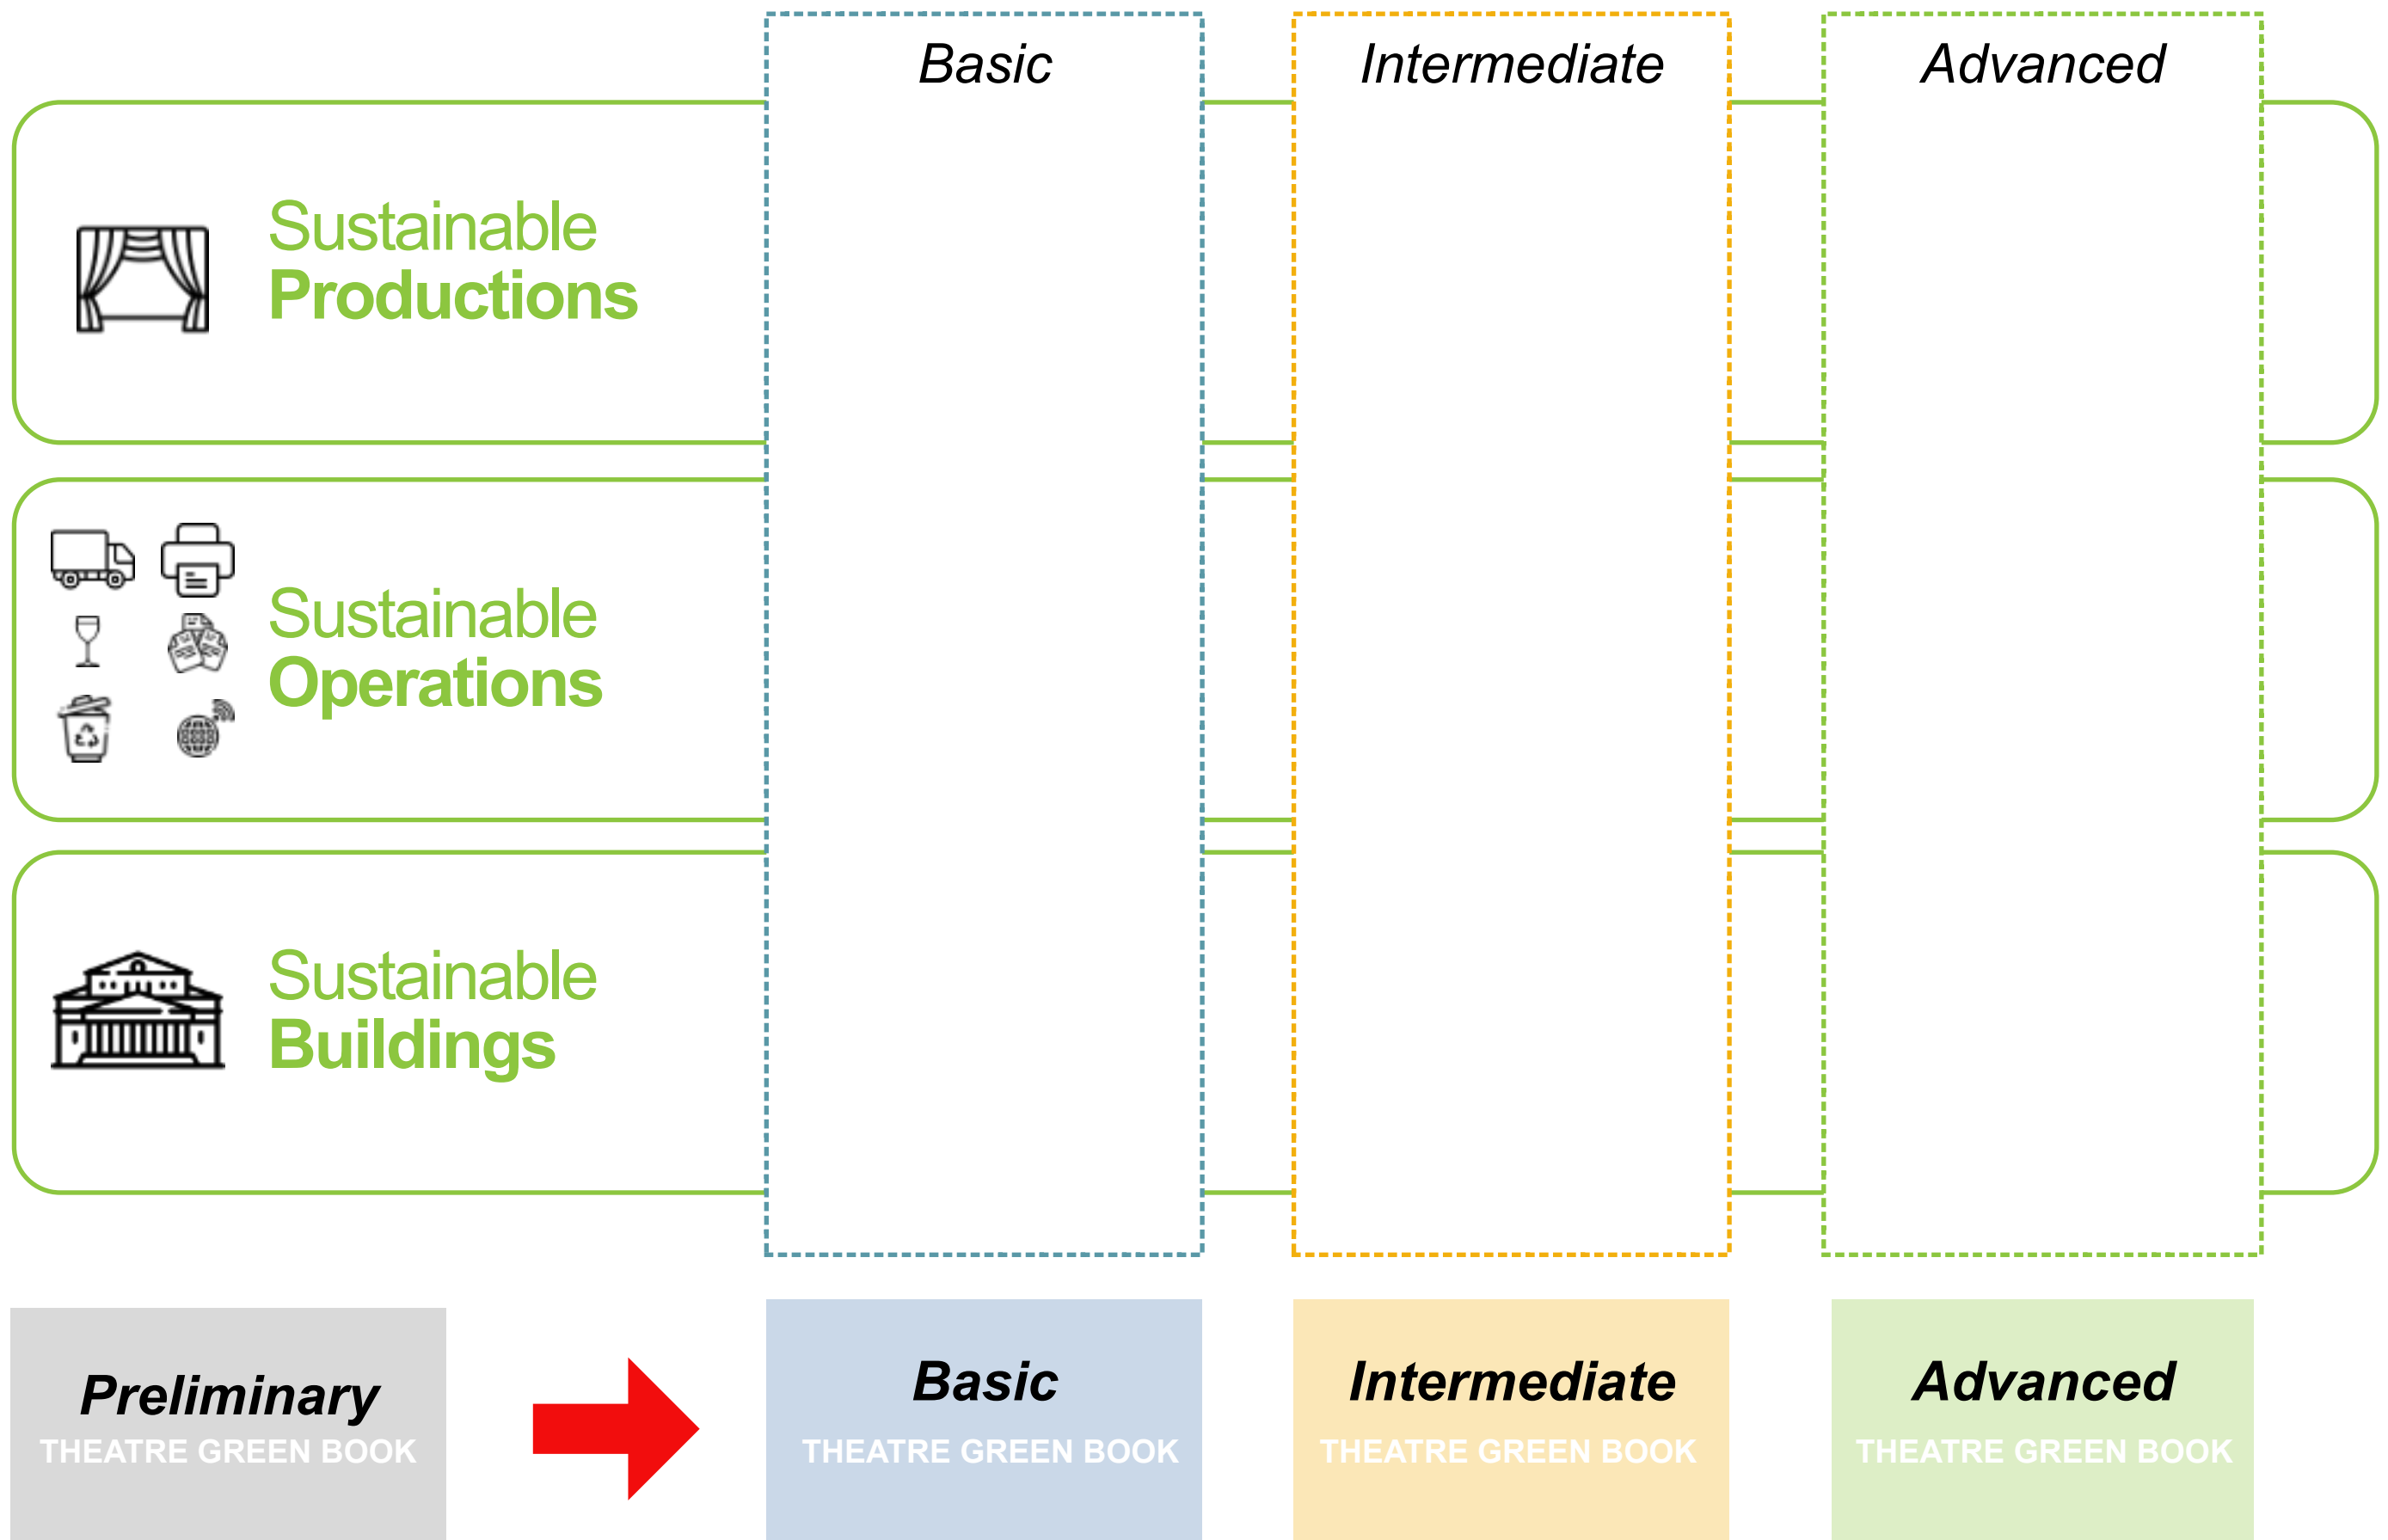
Basic

Intermediate

Advanced

Sustainable Productions

Sustainable Operations

Sustainable Buildings

Preliminary
THEATRE GREEN BOOK

Basic
THEATRE GREEN BOOK

Intermediate
THEATRE GREEN BOOK

Advanced
THEATRE GREEN BOOK